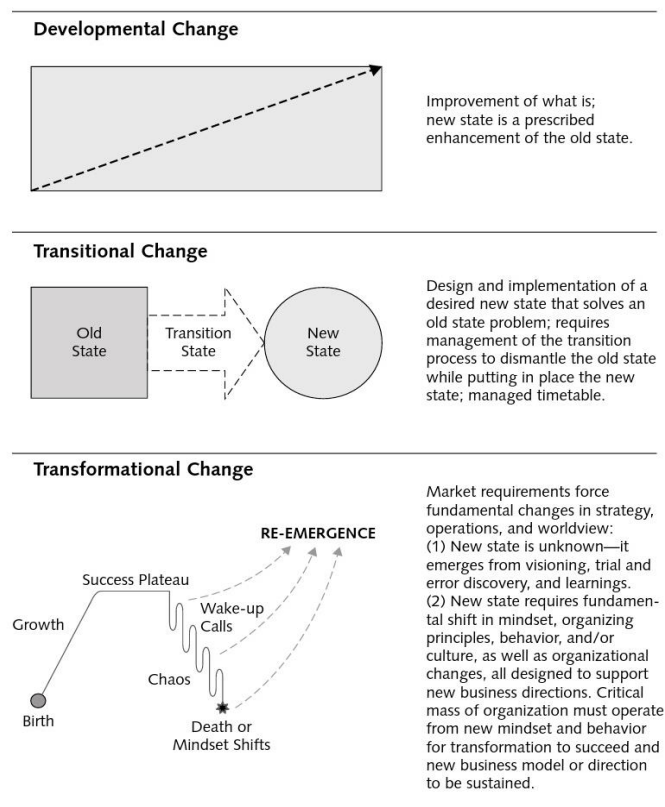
Developmental Change

Improvement of what is; new state is a prescribed enhancement of the old state.

Transitional Change

Old State

Transition State

New State

Design and implementation of a desired new state that solves an old state problem; requires management of the transition process to dismantle the old state while putting in place the new state; managed timetable.

Transformational Change

RE-EMERGENCE

Success Plateau

Wake-up Calls

Growth

Chaos

Birth

Death or Mindset Shifts

Market requirements force fundamental changes in strategy, operations, and worldview:
(1) New state is unknown—it emerges from visioning, trial and error discovery, and learnings.
(2) New state requires fundamental shift in mindset, organizing principles, behavior, and/or culture, as well as organizational changes, all designed to support new business directions. Critical mass of organization must operate from new mindset and behavior for transformation to succeed and new business model or direction to be sustained.